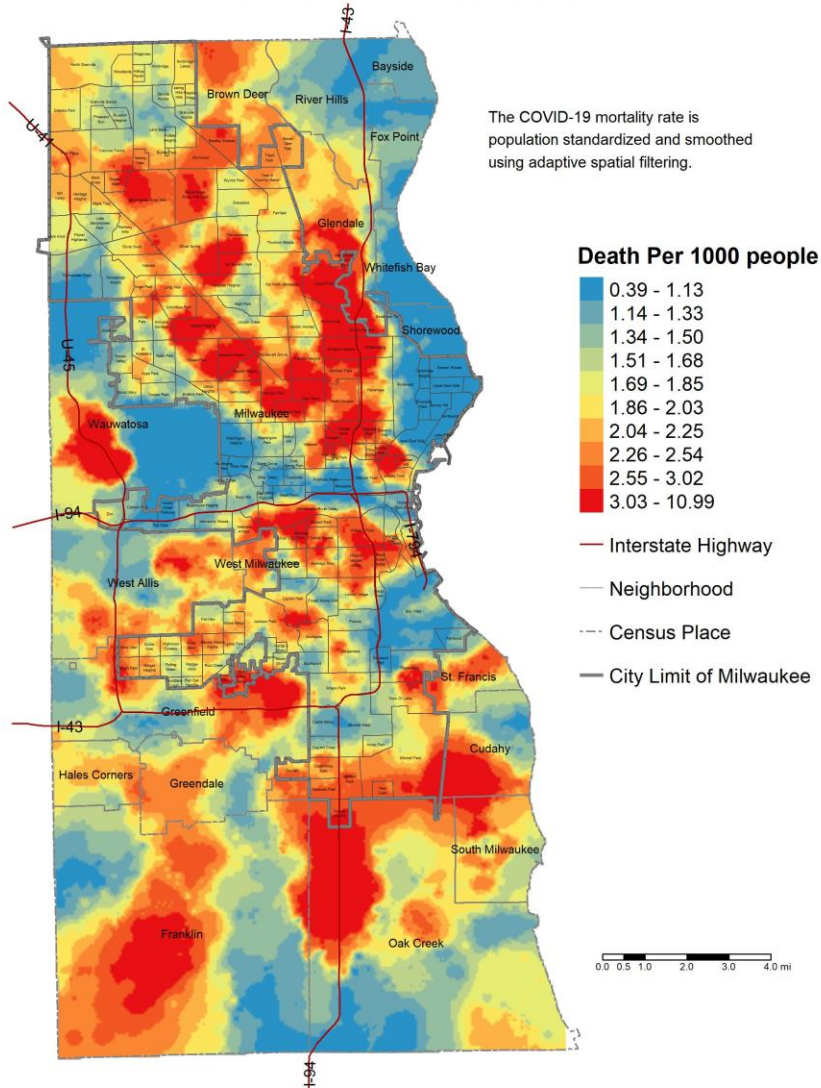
The COVID-19 mortality rate is population standardized and smoothed using adaptive spatial filtering.

Death Per 1000 people

0.39 - 1.13
1.14 - 1.33
1.34 - 1.50
1.51 - 1.68
1.69 - 1.85
1.86 - 2.03
2.04 - 2.25
2.26 - 2.54
2.55 - 3.02
3.03 - 10.99

Interstate Highway
Neighborhood
Census Place
City Limit of Milwaukee

0.0 0.5 1.0 2.0 3.0 4.0 mi

I-43
Bayside
Brown Deer
River Hills
Fox Point
U-41
Glendale
Whitefish Bay
Shorewood
U-45
Milwaukee
Wauwatosa
I-94
I-794
West Milwaukee
West Allis
St. Francis
Greenfield
I-43
Cudahy
Hales Corners
Greendale
South Milwaukee
Franklin
Oak Creek
I-94